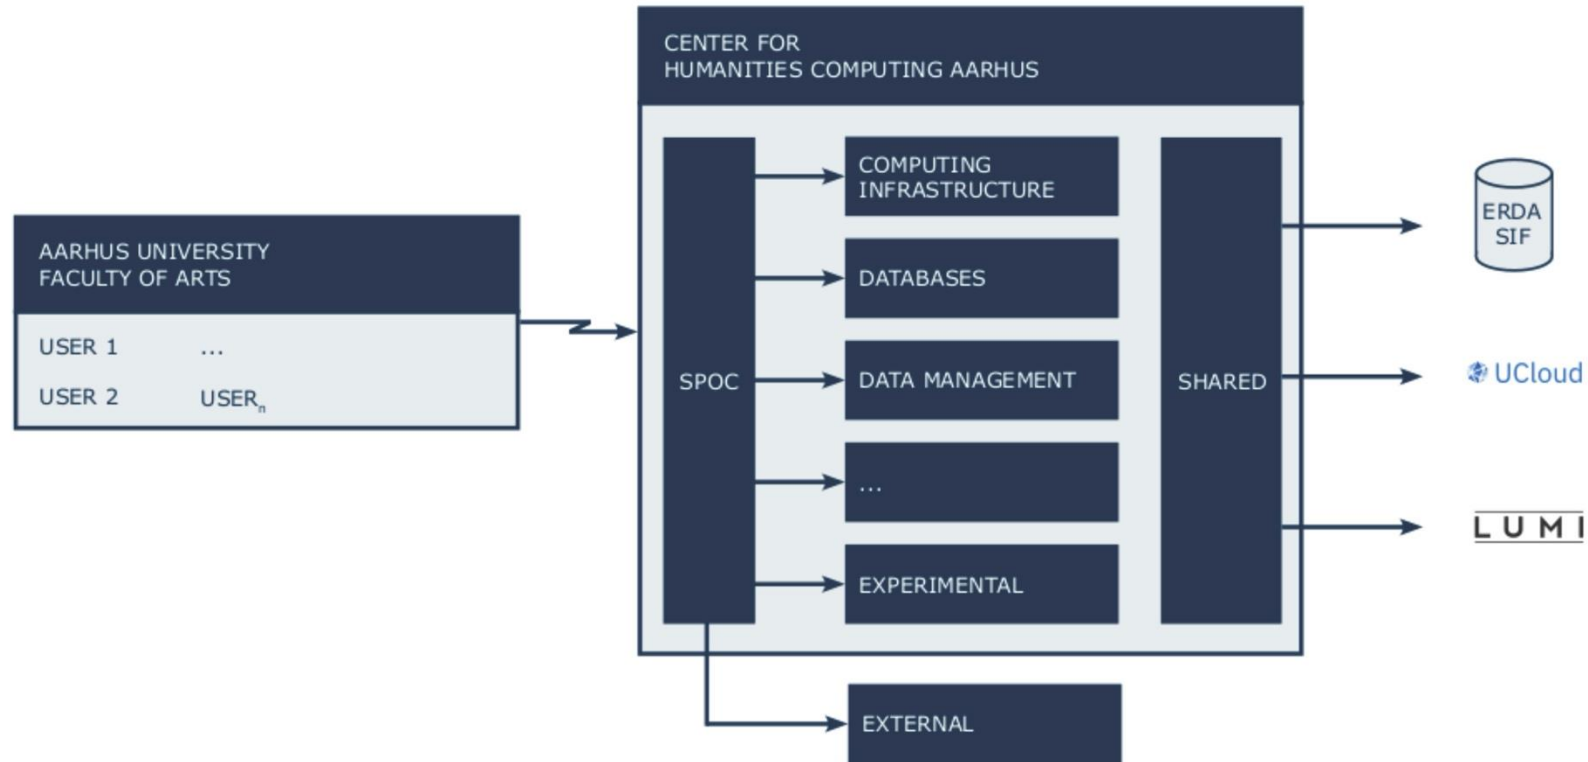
AARHUS UNIVERSITY
FACULTY OF ARTS

USER 1 ...
USER 2 USER$_n$

CENTER FOR
HUMANITIES COMPUTING AARHUS

SPOC

COMPUTING INFRASTRUCTURE

DATABASES

DATA MANAGEMENT

...

EXPERIMENTAL

SHARED

EXTERNAL

ERDA
SIF

UCloud

LUMI